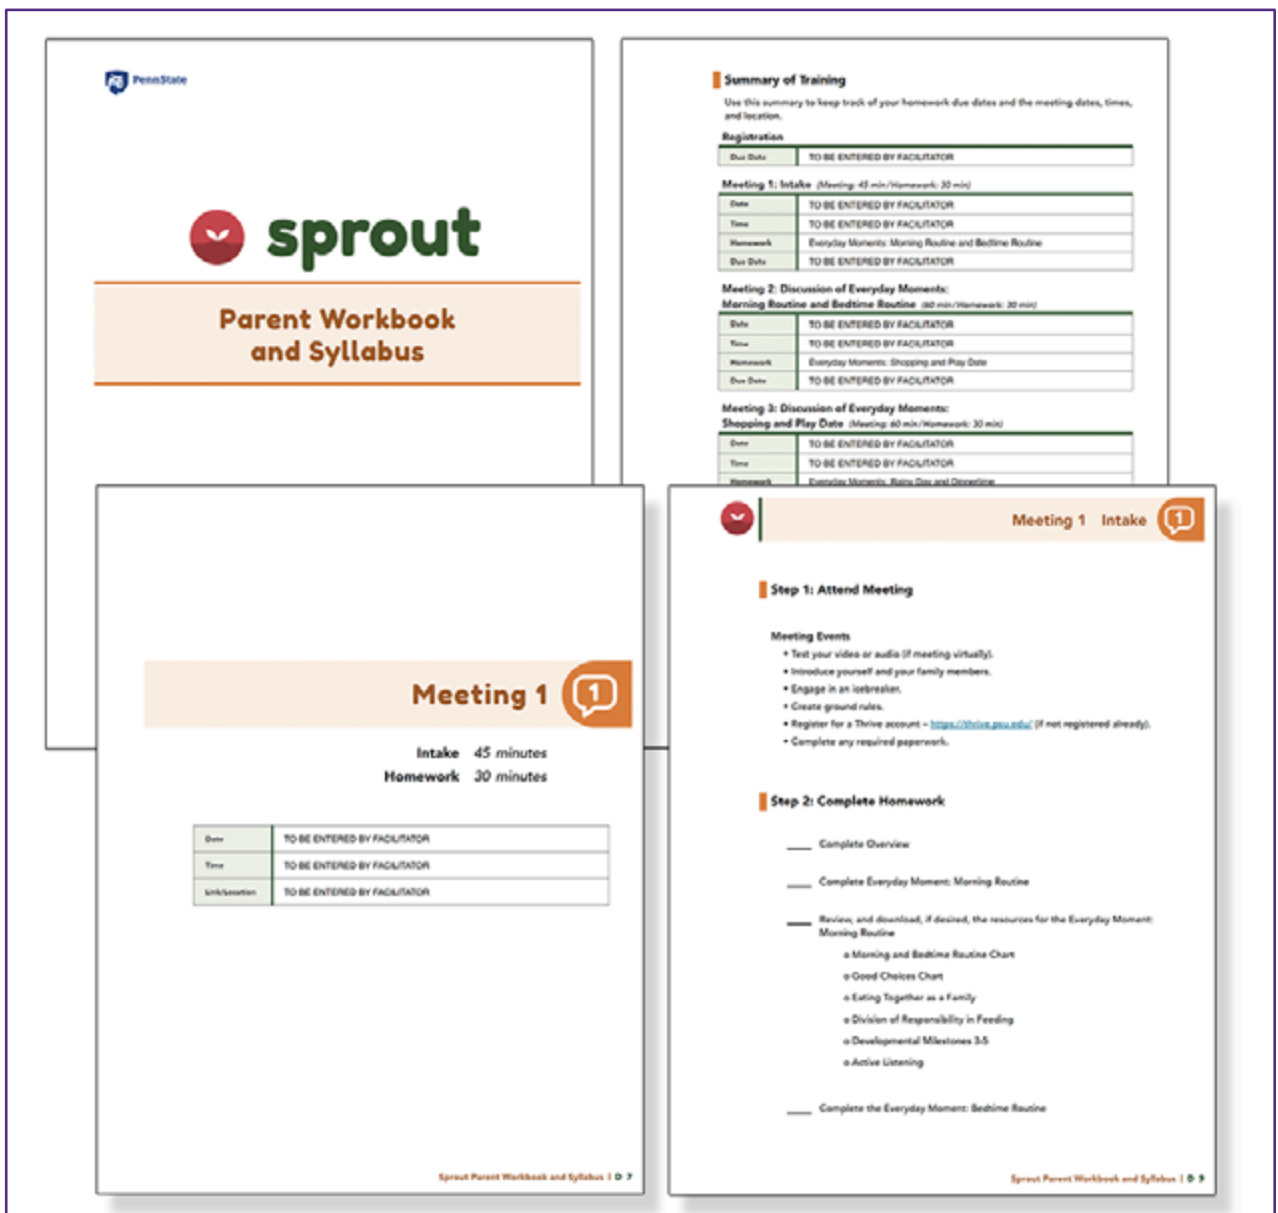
PennState

sprout

Parent Workbook and Syllabus

Summary of Training

Use this summary to keep track of your homework due dates and the meeting dates, times, and location.

Registration

| Due Date | TO BE ENTERED BY FACILITATOR |
|---|---|

Meeting 1: Intake (Meeting: 45 min/Homework: 30 min)

| Date | TO BE ENTERED BY FACILITATOR |
|---|---|
| Time | TO BE ENTERED BY FACILITATOR |
| Homework | Everyday Moments: Morning Routine and Bedtime Routine |
| Due Date | TO BE ENTERED BY FACILITATOR |

Meeting 2: Discussion of Everyday Moments: Morning Routine and Bedtime Routine (60 min/Homework: 30 min)

| Date | TO BE ENTERED BY FACILITATOR |
|---|---|
| Time | TO BE ENTERED BY FACILITATOR |
| Homework | Everyday Moments: Shopping and Play Date |
| Due Date | TO BE ENTERED BY FACILITATOR |

Meeting 3: Discussion of Everyday Moments: Shopping and Play Date (Meeting: 60 min/Homework: 30 min)

| Date | TO BE ENTERED BY FACILITATOR |
|---|---|
| Time | TO BE ENTERED BY FACILITATOR |
| Homework | Everyday Moments: Rainy Day and Dinnertime |

Meeting 1

Intake 45 minutes
Homework 30 minutes

| Date | TO BE ENTERED BY FACILITATOR |
|---|---|
| Time | TO BE ENTERED BY FACILITATOR |
| Link/Location | TO BE ENTERED BY FACILITATOR |

Sprout Parent Workbook and Syllabus | 7

Meeting 1 Intake 1

Step 1: Attend Meeting

Meeting Events
• Test your video or audio (if meeting virtually).
• Introduce yourself and your family members.
• Engage in an icebreaker.
• Create ground rules.
• Register for a Thrive account – https://thrive.psu.edu/ (if not registered already).
• Complete any required paperwork.

Step 2: Complete Homework

____ Complete Overview

____ Complete Everyday Moment: Morning Routine

____ Review, and download, if desired, the resources for the Everyday Moment: Morning Routine
o Morning and Bedtime Routine Chart
o Good Choices Chart
o Eating Together as a Family
o Division of Responsibility in Feeding
o Developmental Milestones 3-5
o Active Listening

____ Complete the Everyday Moment: Bedtime Routine

Sprout Parent Workbook and Syllabus | 9